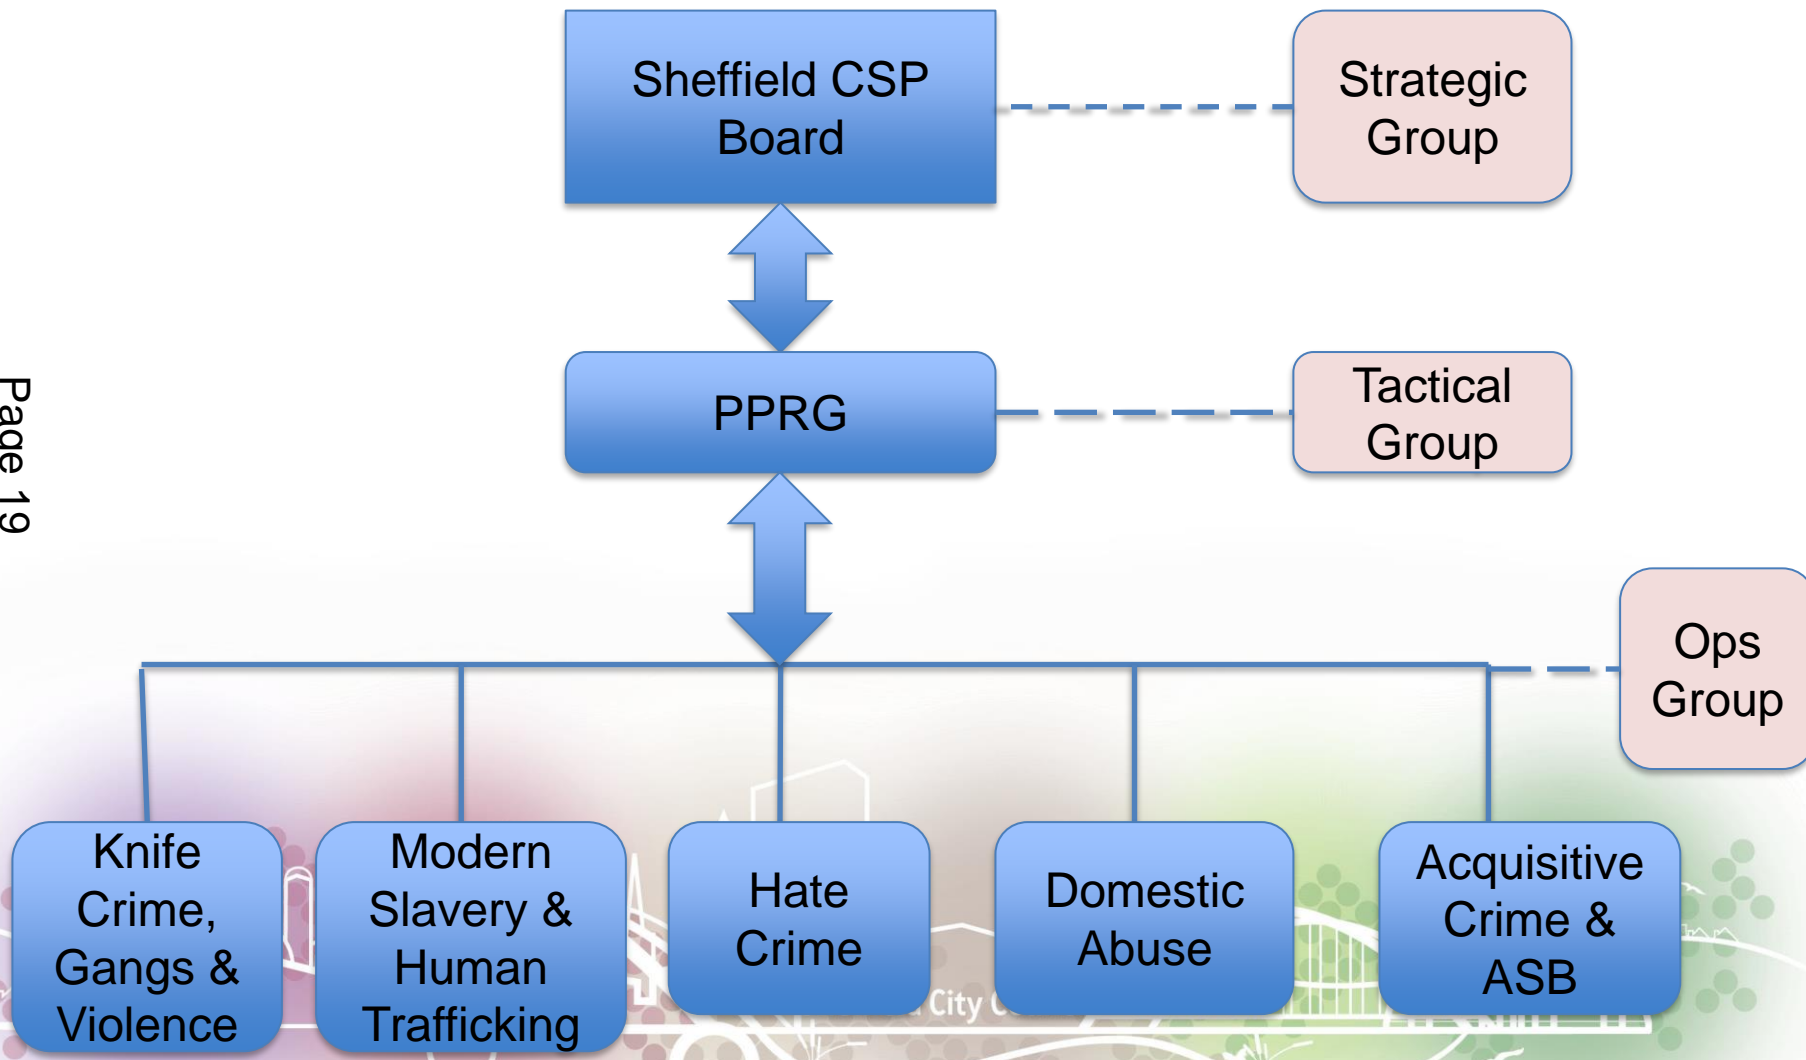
Page 19

Sheffield CSP Board

Strategic Group

PPRG

Tactical Group

Ops Group

Knife Crime, Gangs & Violence

Modern Slavery & Human Trafficking

Hate Crime

Domestic Abuse

Acquisitive Crime & ASB

City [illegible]